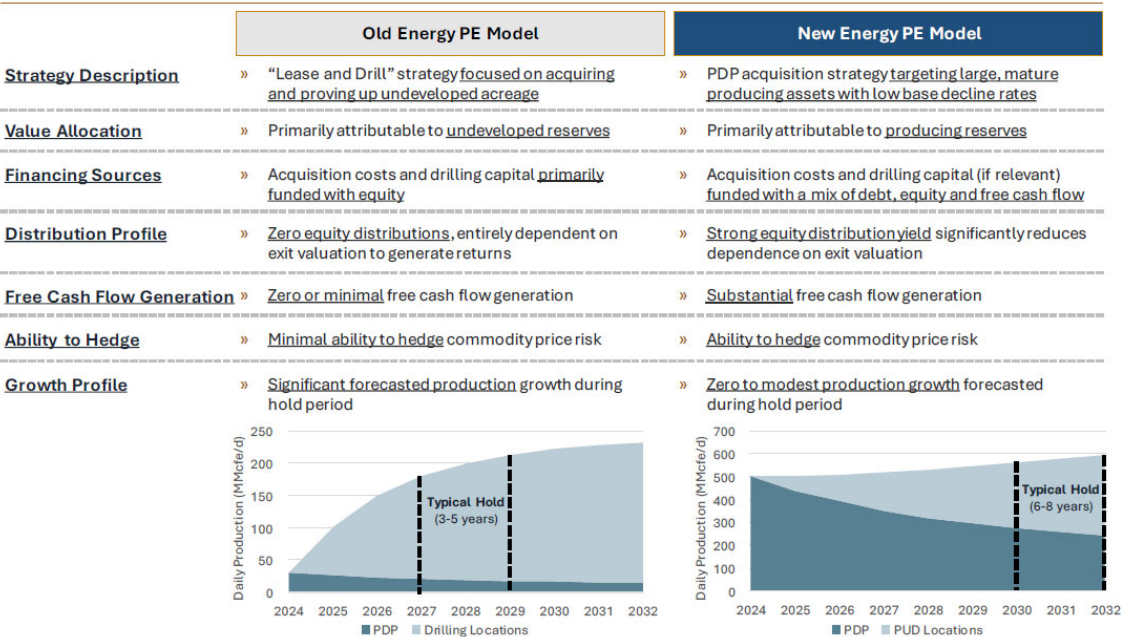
| | Old Energy PE Model | New Energy PE Model |
|---|---|---|
| Strategy Description | » "Lease and Drill" strategy focused on acquiring and proving up undeveloped acreage | » PDP acquisition strategy targeting large, mature producing assets with low base decline rates |
| Value Allocation | » Primarily attributable to undeveloped reserves | » Primarily attributable to producing reserves |
| Financing Sources | » Acquisition costs and drilling capital primarily funded with equity | » Acquisition costs and drilling capital (if relevant) funded with a mix of debt, equity and free cash flow |
| Distribution Profile | » Zero equity distributions, entirely dependent on exit valuation to generate returns | » Strong equity distribution yield significantly reduces dependence on exit valuation |
| Free Cash Flow Generation | » Zero or minimal free cash flow generation | » Substantial free cash flow generation |
| Ability to Hedge | » Minimal ability to hedge commodity price risk | » Ability to hedge commodity price risk |
| Growth Profile | » Significant forecasted production growth during hold period | » Zero to modest production growth forecasted during hold period |

Daily Production (MMcfe/d)
250
200
150
100
50
0
Typical Hold (3-5 years)
2024 2025 2026 2027 2028 2029 2030 2031 2032
PDP Drilling Locations

Daily Production (MMcfe/d)
700
600
500
400
300
200
100
0
Typical Hold (6-8 years)
2024 2025 2026 2027 2028 2029 2030 2031 2032
PDP PUD Locations